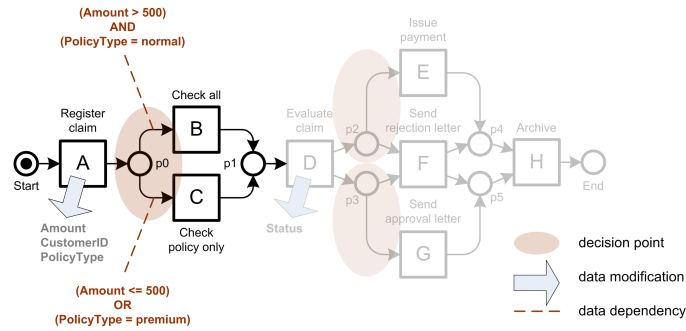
(Amount > 500)
AND
(PolicyType = normal)

Register claim
Check all
Issue payment
Evaluate claim
Send rejection letter
Archive

Start
A
p0
B
C
p1
D
p2
p3
E
F
G
p4
p5
H
End

Send approval letter

Amount
CustomerID
PolicyType

Check policy only

Status

(Amount <= 500)
OR
(PolicyType = premium)

decision point
data modification
data dependency